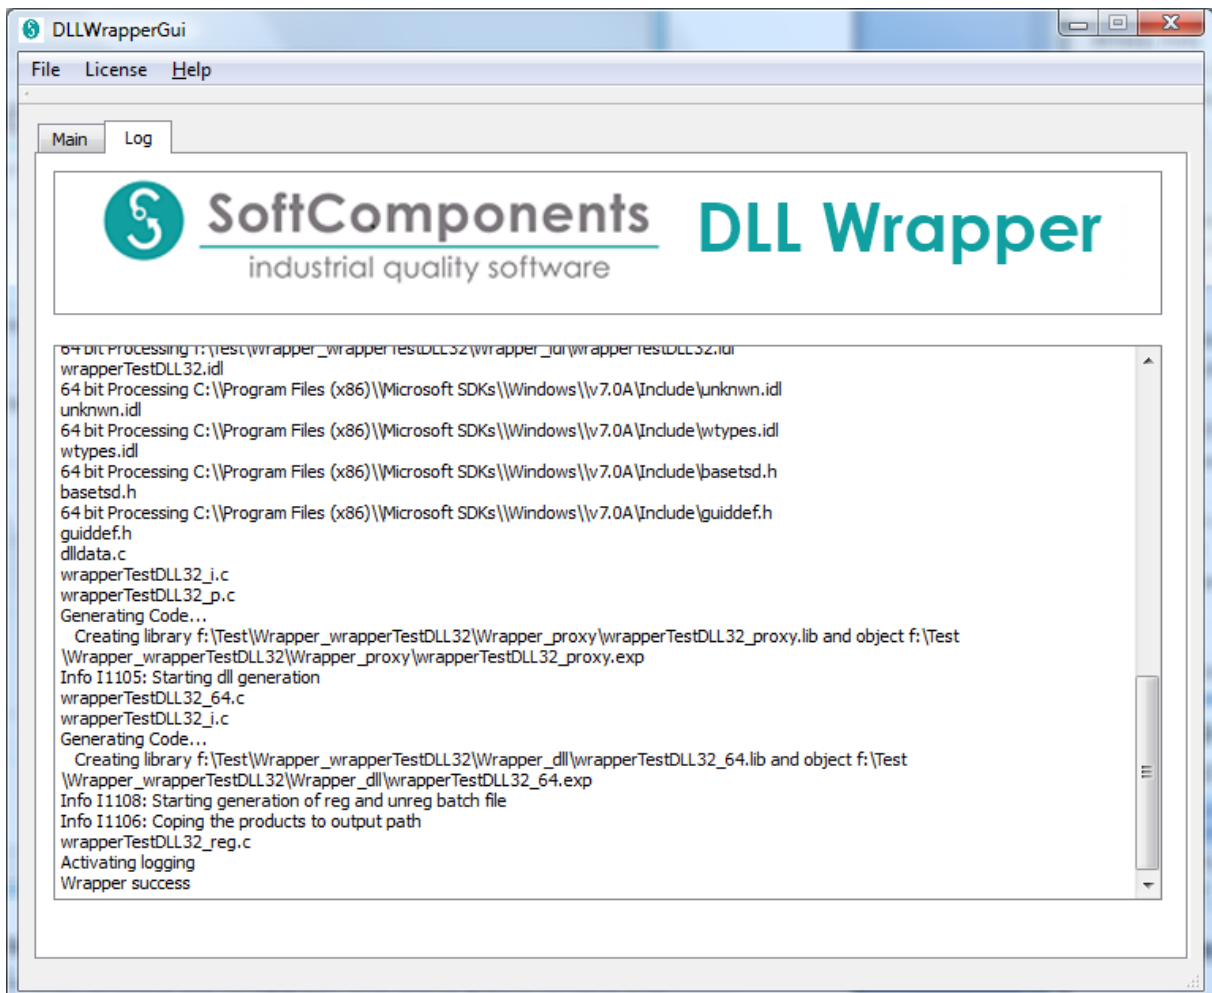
DLLWrapperGui

File License Help

Main Log

SoftComponents
industrial quality software
DLL Wrapper

64 bit Processing f:\Test\Wrapper_wrapperTestDLL32\Wrapper_idl\wrapperTestDLL32.idl
wrapperTestDLL32.idl
64 bit Processing C:\\Program Files (x86)\\Microsoft SDKs\\Windows\\v7.0A\Include\unknwn.idl
unknwn.idl
64 bit Processing C:\\Program Files (x86)\\Microsoft SDKs\\Windows\\v7.0A\Include\wtypes.idl
wtypes.idl
64 bit Processing C:\\Program Files (x86)\\Microsoft SDKs\\Windows\\v7.0A\Include\basetsd.h
basetsd.h
64 bit Processing C:\\Program Files (x86)\\Microsoft SDKs\\Windows\\v7.0A\Include\guiddef.h
guiddef.h
dlldata.c
wrapperTestDLL32_i.c
wrapperTestDLL32_p.c
Generating Code...
Creating library f:\Test\Wrapper_wrapperTestDLL32\Wrapper_proxy\wrapperTestDLL32_proxy.lib and object f:\Test\Wrapper_wrapperTestDLL32\Wrapper_proxy\wrapperTestDLL32_proxy.exp
Info I1105: Starting dll generation
wrapperTestDLL32_64.c
wrapperTestDLL32_i.c
Generating Code...
Creating library f:\Test\Wrapper_wrapperTestDLL32\Wrapper_dll\wrapperTestDLL32_64.lib and object f:\Test\Wrapper_wrapperTestDLL32\Wrapper_dll\wrapperTestDLL32_64.exp
Info I1108: Starting generation of reg and unreg batch file
Info I1106: Coping the products to output path
wrapperTestDLL32_reg.c
Activating logging
Wrapper success